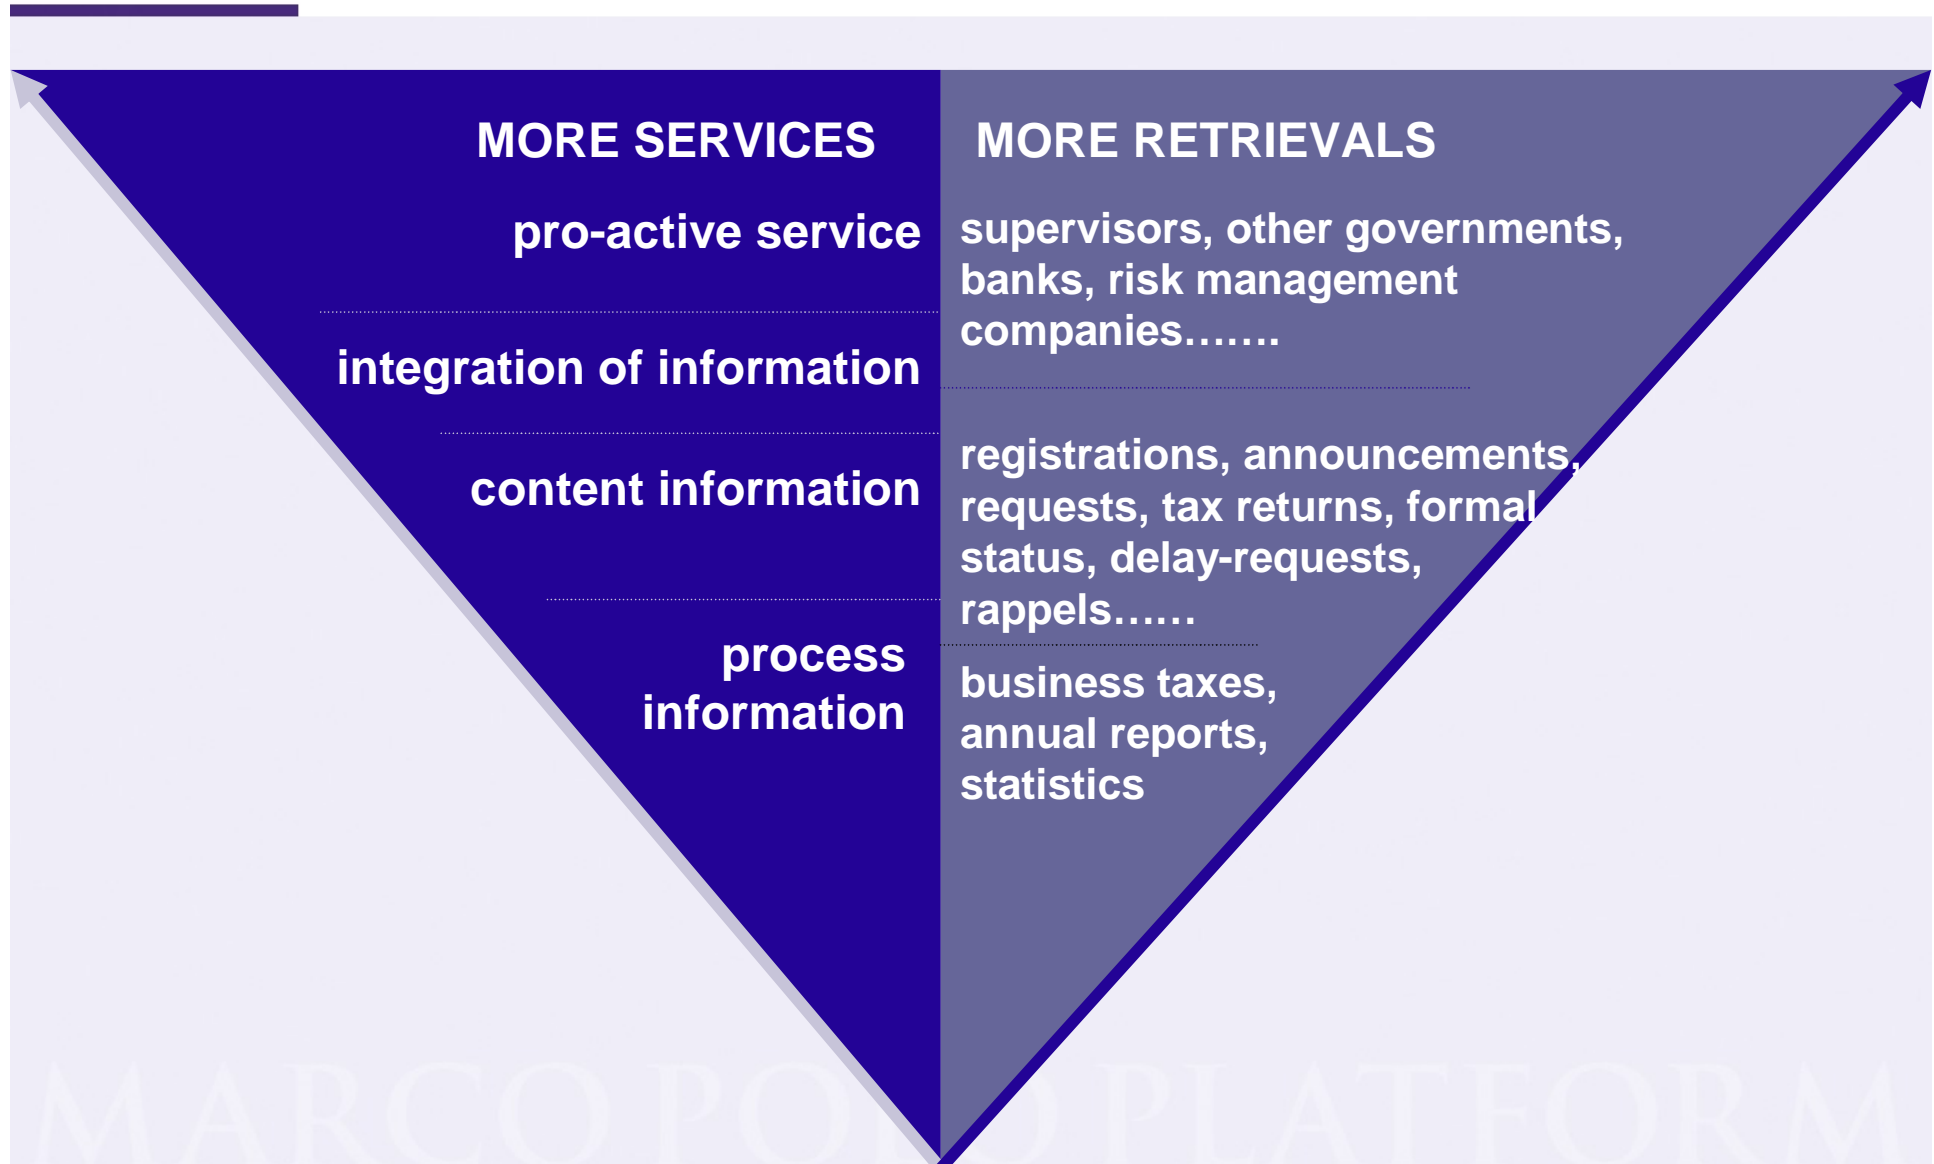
MORE SERVICES

MORE RETRIEVALS

pro-active service

supervisors, other governments, banks, risk management companies…….

integration of information

content information

registrations, announcements, requests, tax returns, formal status, delay-requests, rappels……

process information

business taxes, annual reports, statistics

MARCO POLO PLATFORM